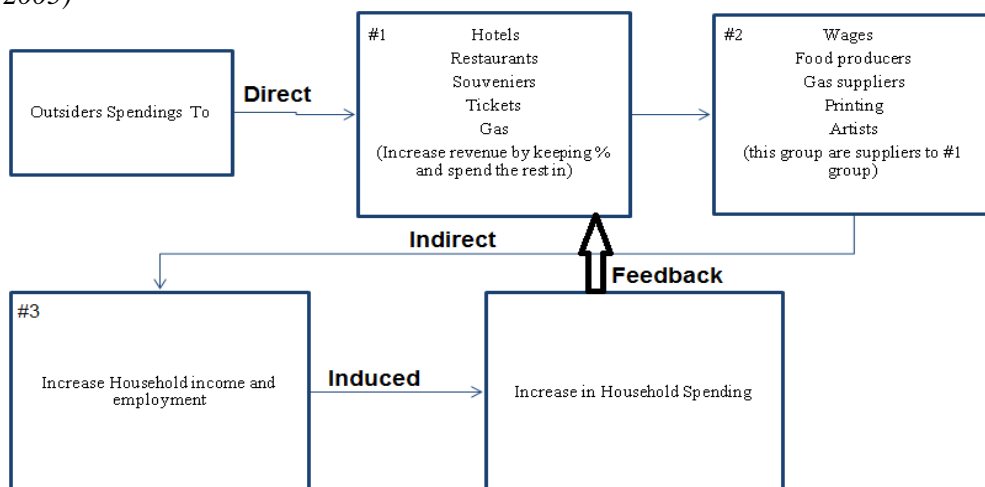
2005)

Outsiders Spendings To

Direct

#1 Hotels
Restaurants
Souveniers
Tickets
Gas
(Increase revenue by keeping % and spend the rest in)

#2 Wages
Food producers
Gas suppliers
Printing
Artists
(this group are suppliers to #1 group)

Indirect

Feedback

#3

Increase Household income and employment

Induced

Increase in Household Spending